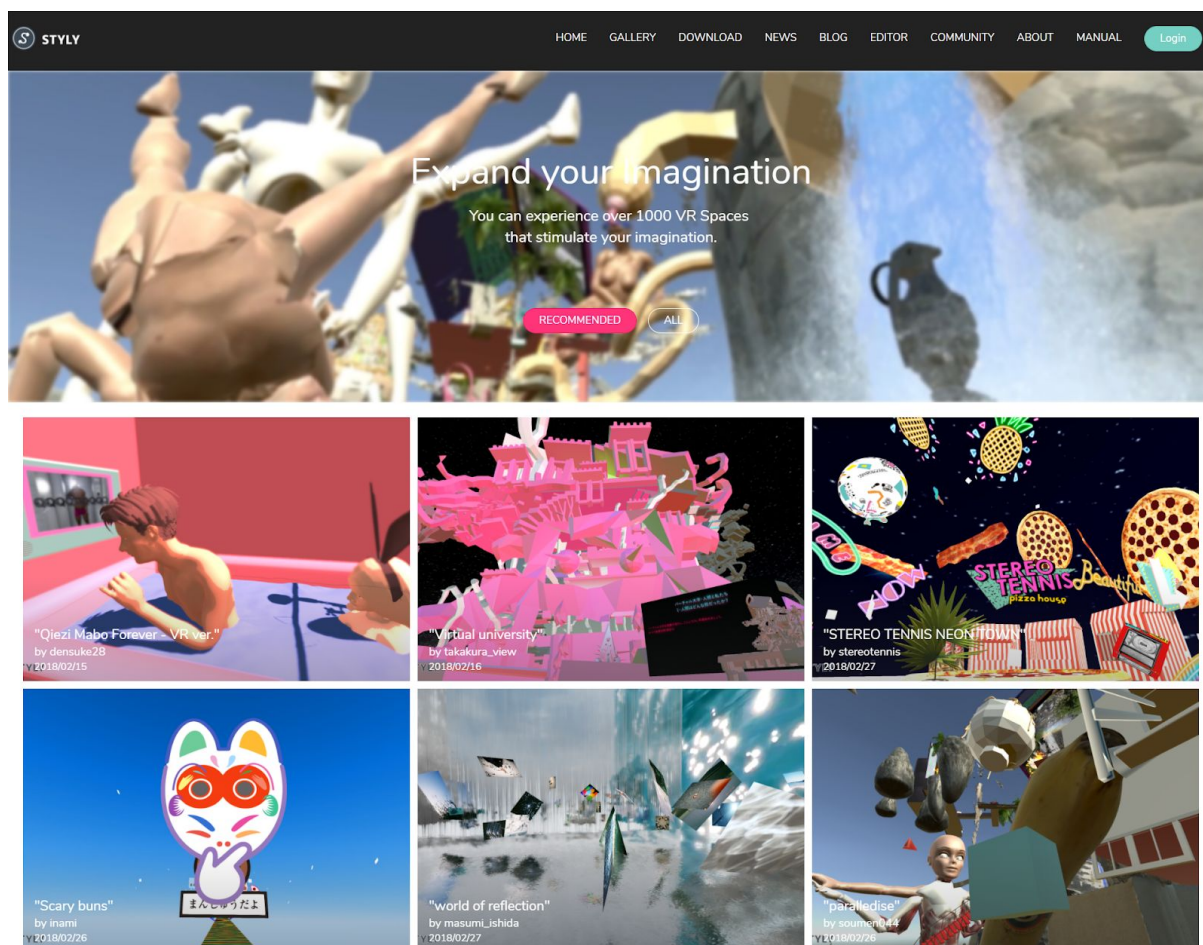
STYLY

HOME GALLERY DOWNLOAD NEWS BLOG EDITOR COMMUNITY ABOUT MANUAL Login

Expand your Imagination

You can experience over 1000 VR Spaces that stimulate your imagination.

RECOMMENDED ALL

"Qiezi Mabo Forever - VR ver."
by densuke28
2018/02/15

"Virtual university"
by takakura_view
2018/02/16

STEREO TENNIS
pizza house

"STEREO TENNIS NEON TOWN"
by stereotennis
2018/02/27

まん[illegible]だよ

"Scary buns"
by inami
2018/02/26

"world of reflection"
by masumi_ishida
2018/02/27

"parallelise"
by soumen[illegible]44
2018/02/26